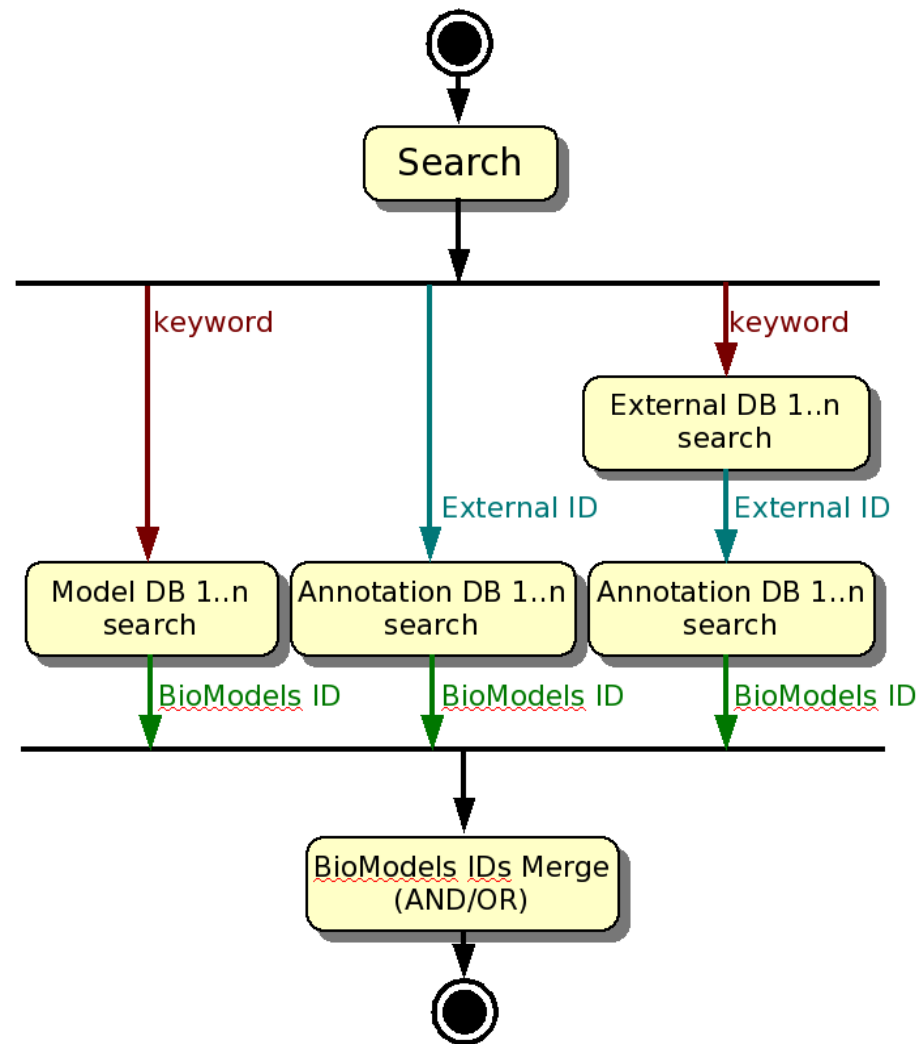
Search

keyword

keyword

External DB 1..n search

External ID

External ID

Model DB 1..n search

Annotation DB 1..n search

Annotation DB 1..n search

BioModels ID

BioModels ID

BioModels ID

BioModels IDs Merge (AND/OR)